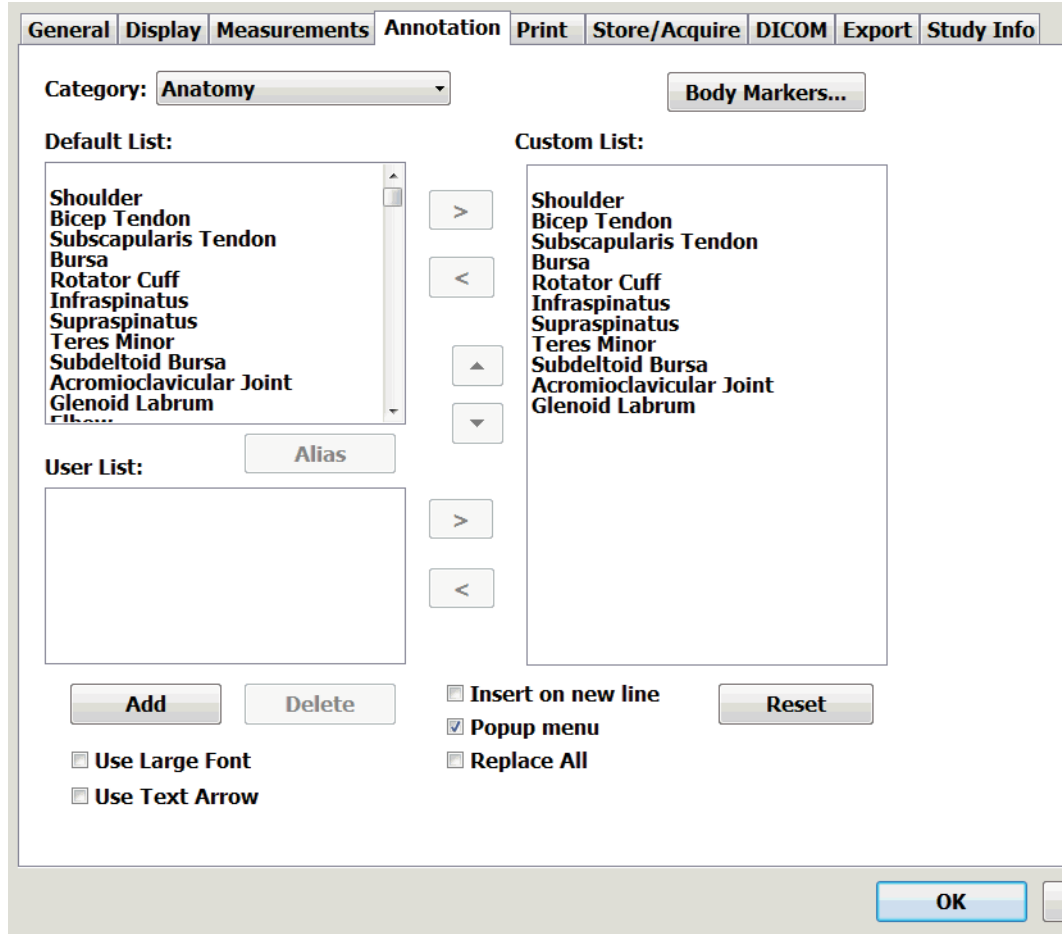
General | Display | Measurements | Annotation | Print | Store/Acquire | DICOM | Export | Study Info

Category: Anatomy

Body Markers...

Default List:

Shoulder
Bicep Tendon
Subscapularis Tendon
Bursa
Rotator Cuff
Infraspinatus
Supraspinatus
Teres Minor
Subdeltoid Bursa
Acromioclavicular Joint
Glenoid Labrum
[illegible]

>

<

Custom List:

Shoulder
Bicep Tendon
Subscapularis Tendon
Bursa
Rotator Cuff
Infraspinatus
Supraspinatus
Teres Minor
Subdeltoid Bursa
Acromioclavicular Joint
Glenoid Labrum

Alias

User List:

>

<

Add

Delete

Insert on new line

Popup menu

Replace All

Reset

Use Large Font

Use Text Arrow

OK